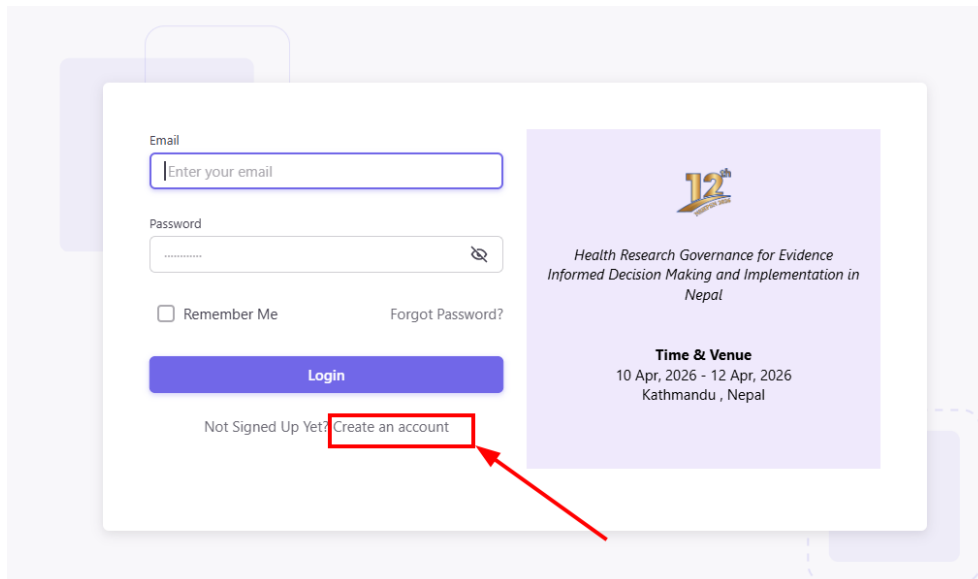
Email

Enter your email

Password

············

Remember Me

Forgot Password?

Login

Not Signed Up Yet? Create an account

12th

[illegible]

*Health Research Governance for Evidence Informed Decision Making and Implementation in Nepal*

**Time & Venue**

10 Apr, 2026 - 12 Apr, 2026

Kathmandu , Nepal